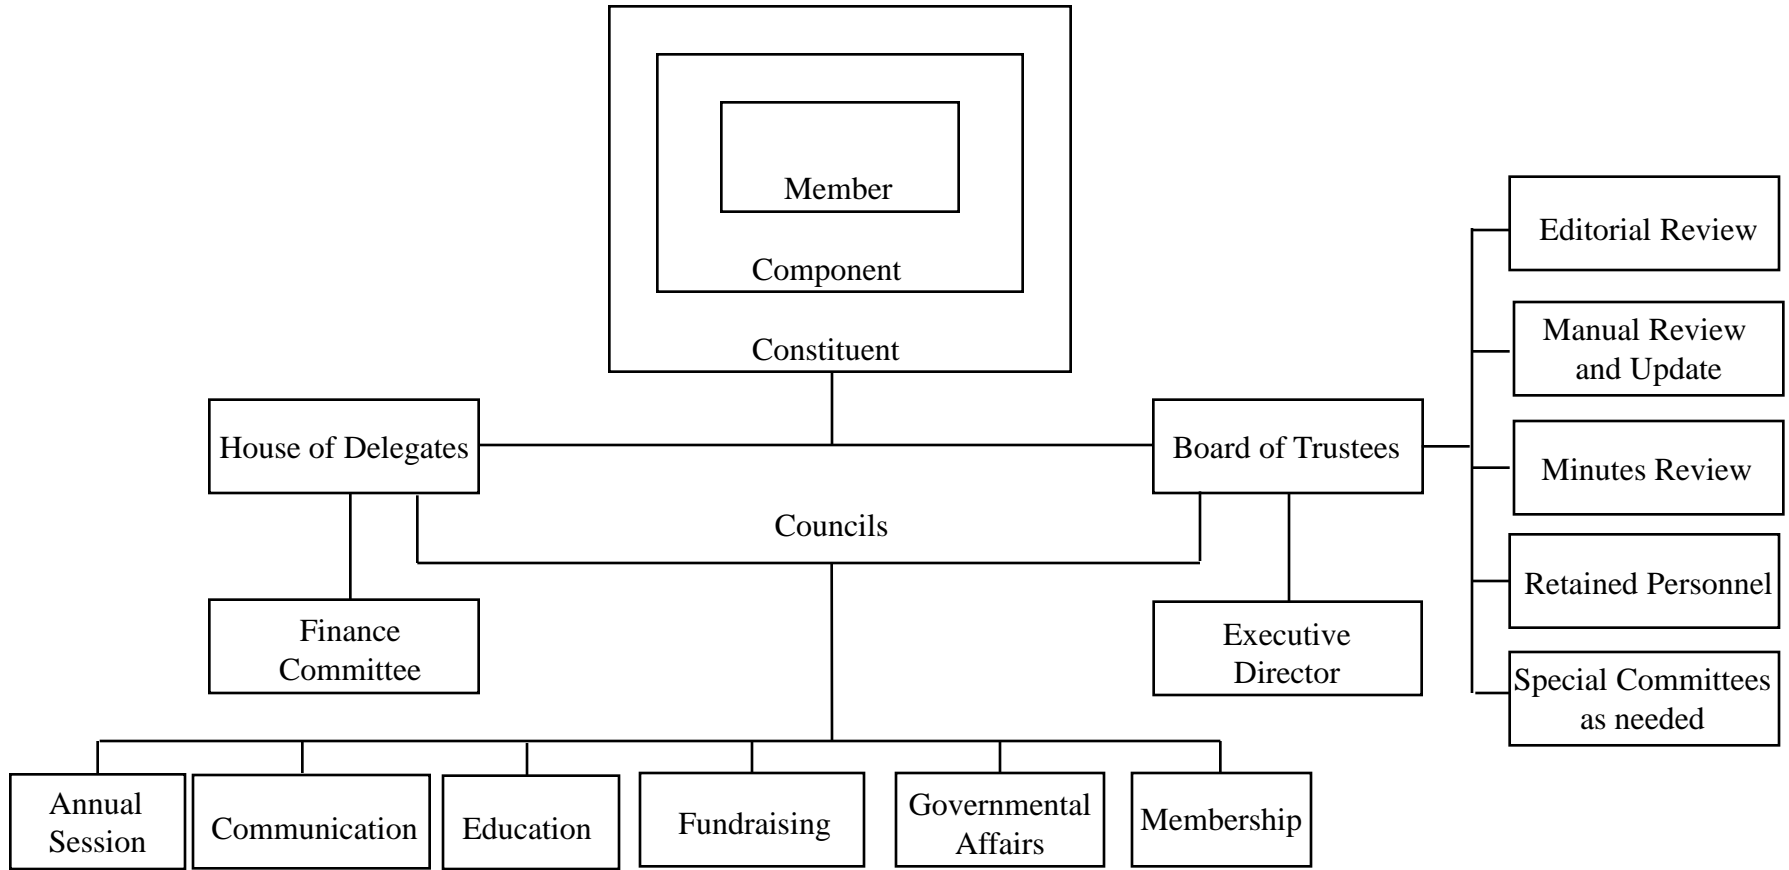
Member

Component

Constituent

Editorial Review

Manual Review and Update

House of Delegates

Board of Trustees

Minutes Review

Councils

Retained Personnel

Finance Committee

Executive Director

Special Committees as needed

Annual Session

Communication

Education

Fundraising

Governmental Affairs

Membership